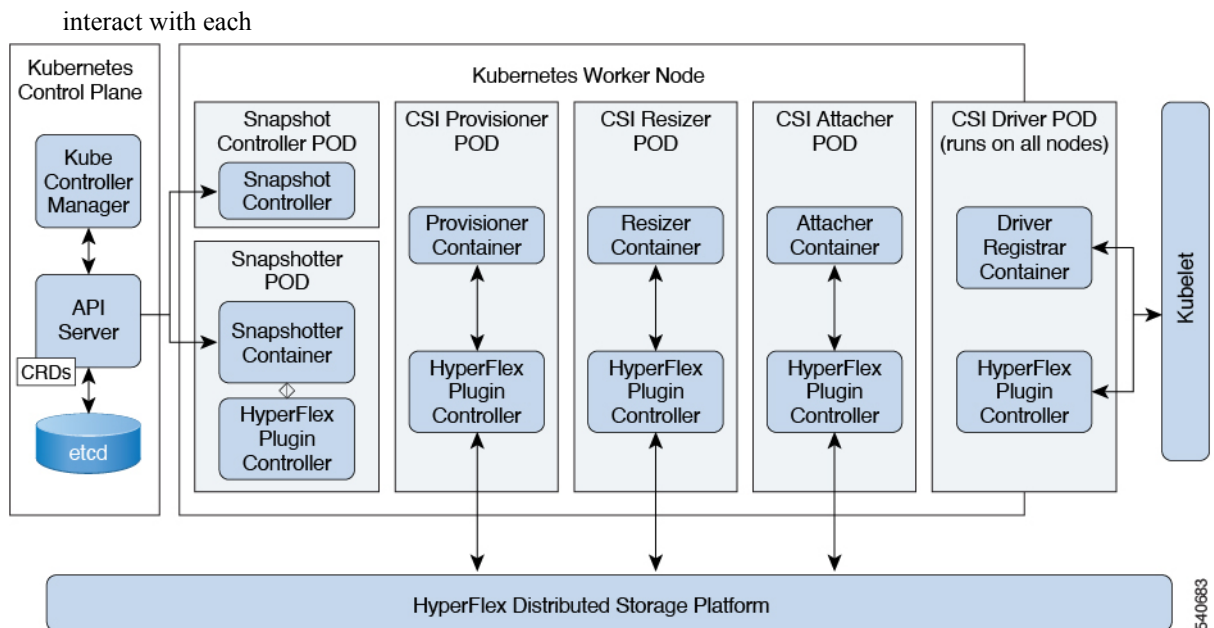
interact with each

Kubernetes Control Plane

Kube Controller Manager

API Server

CRDs

etcd

Kubernetes Worker Node

Snapshot Controller POD

Snapshot Controller

Snapshotter POD

Snapshotter Container

HyperFlex Plugin Controller

CSI Provisioner POD

Provisioner Container

HyperFlex Plugin Controller

CSI Resizer POD

Resizer Container

HyperFlex Plugin Controller

CSI Attacher POD

Attacher Container

HyperFlex Plugin Controller

CSI Driver POD (runs on all nodes)

Driver Registrar Container

HyperFlex Plugin Controller

Kubelet

HyperFlex Distributed Storage Platform

540683